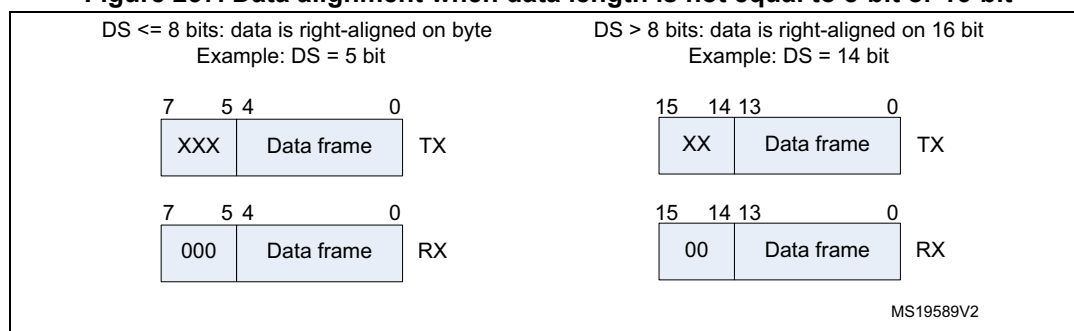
Figure 2??. Data alignment when data length is not equal to 8 bit or 16 bit

DS <= 8 bits: data is right-aligned on byte
Example: DS = 5 bit

7 5 4 0

XXX Data frame TX

7 5 4 0

000 Data frame RX

DS > 8 bits: data is right-aligned on 16 bit
Example: DS = 14 bit

15 14 13 0

XX Data frame TX

15 14 13 0

00 Data frame RX

MS19589V2